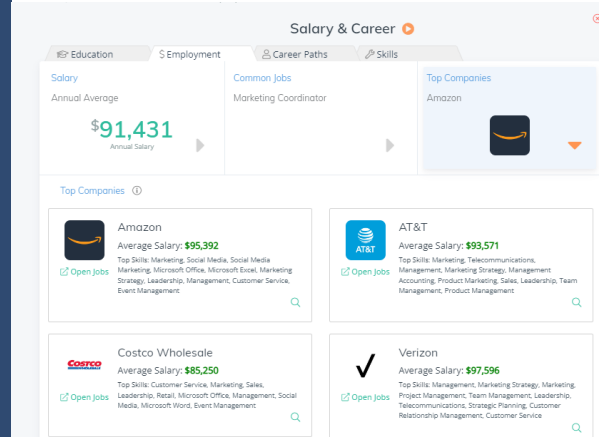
Salary & Career

Education
$ Employment
Career Paths
Skills

Salary
Annual Average
$91,431
Annual Salary

Common Jobs
Marketing Coordinator

Top Companies
Amazon

Top Companies

Amazon
Average Salary: $95,392
Top Skills: Marketing, Social Media, Social Media Marketing, Microsoft Office, Microsoft Excel, Marketing Strategy, Leadership, Management, Customer Service, Event Management
Open Jobs

AT&T
AT&T
Average Salary: $93,571
Top Skills: Marketing, Telecommunications, Management, Marketing Strategy, Management Accounting, Product Marketing, Sales, Leadership, Team Management, Product Management
Open Jobs

COSTCO
Costco Wholesale
Average Salary: $85,250
Top Skills: Customer Service, Marketing, Sales, Leadership, Retail, Microsoft Office, Management, Social Media, Microsoft Word, Event Management
Open Jobs

Verizon
Average Salary: $97,596
Top Skills: Management, Marketing Strategy, Marketing, Project Management, Team Management, Leadership, Telecommunications, Strategic Planning, Customer Relationship Management, Customer Service
Open Jobs